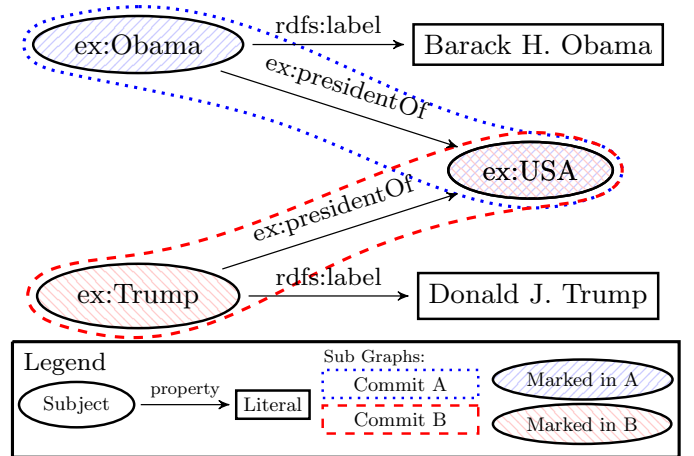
ex:Obama

rdfs:label

Barack H. Obama

ex:presidentOf

ex:USA

ex:presidentOf

ex:Trump

rdfs:label

Donald J. Trump

Legend

Subject

property

Literal

Sub Graphs:

Commit A

Commit B

Marked in A

Marked in B